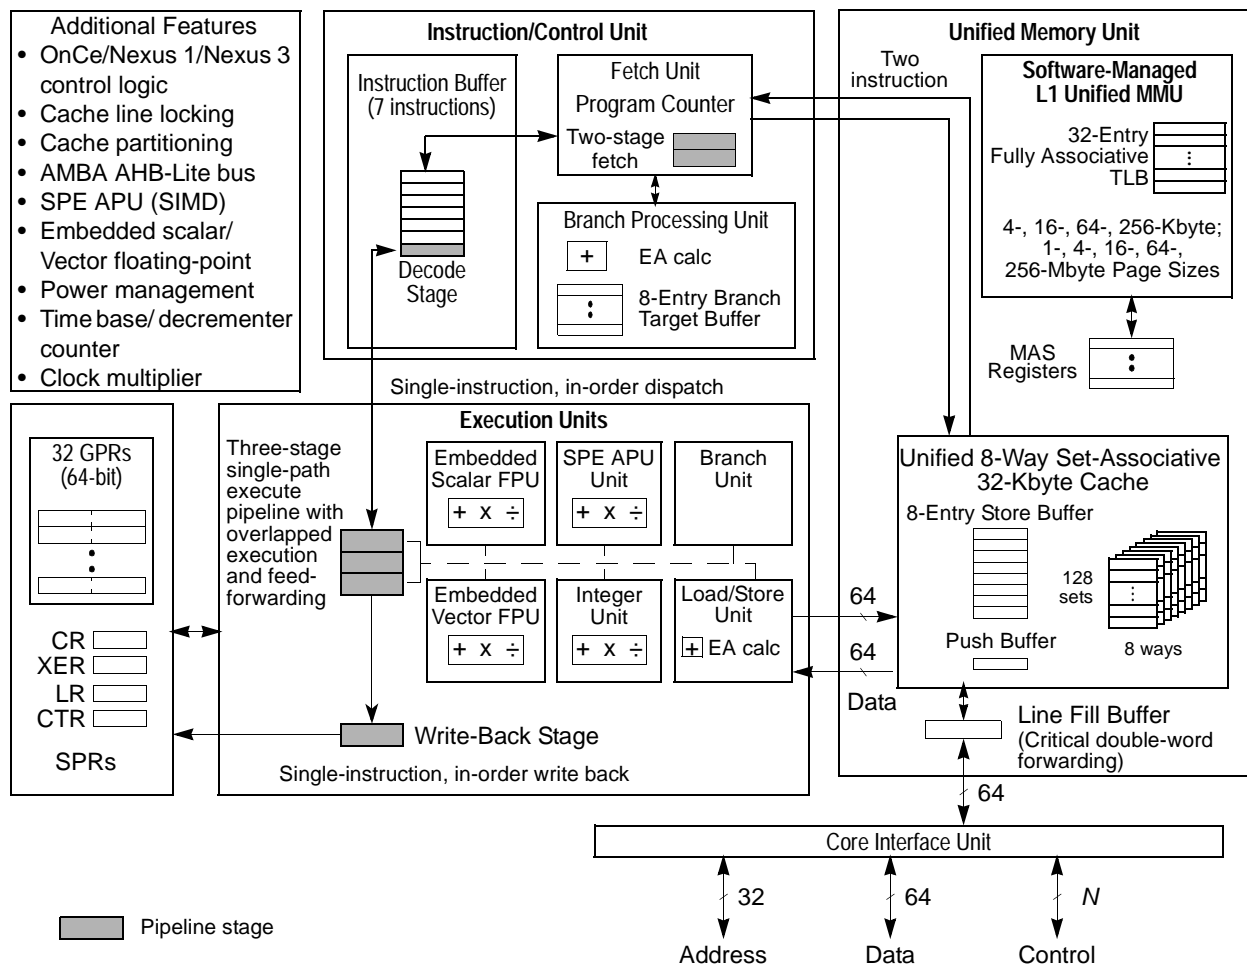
Additional Features
• OnCe/Nexus 1/Nexus 3 control logic
• Cache line locking
• Cache partitioning
• AMBA AHB-Lite bus
• SPE APU (SIMD)
• Embedded scalar/ Vector floating-point
• Power management
• Time base/ decrementer counter
• Clock multiplier

Instruction/Control Unit

Instruction Buffer (7 instructions)

Decode Stage

Fetch Unit
Program Counter
Two-stage fetch

Branch Processing Unit
+ EA calc
: 8-Entry Branch Target Buffer

Unified Memory Unit

Two instruction

Software-Managed L1 Unified MMU

32-Entry Fully Associative TLB
:

4-, 16-, 64-, 256-Kbyte; 1-, 4-, 16-, 64-, 256-Mbyte Page Sizes

MAS Registers
:

Single-instruction, in-order dispatch

32 GPRs (64-bit)

CR
XER
LR
CTR

SPRs

Execution Units

Three-stage single-path execute pipeline with overlapped execution and feed-forwarding

Embedded Scalar FPU
+ x ÷

SPE APU Unit
+ x ÷

Branch Unit

Embedded Vector FPU
+ x ÷

Integer Unit
+ x ÷

Load/Store Unit
+ EA calc

Write-Back Stage

Single-instruction, in-order write back

Unified 8-Way Set-Associative 32-Kbyte Cache

8-Entry Store Buffer

128 sets
:

Push Buffer

8 ways

64

64

Data

Line Fill Buffer
(Critical double-word forwarding)

64

Core Interface Unit

32
64
N

Address
Data
Control

Pipeline stage